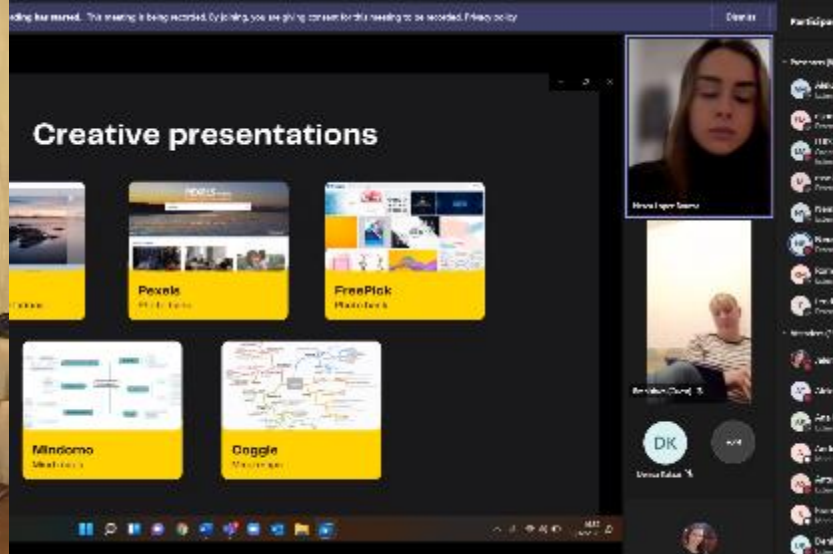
ording has started. This meeting is being recorded. By joining, you are giving consent for this meeting to be recorded. Privacy policy

Dismiss

Participants

Creative presentations

Pexels

Photo bank

FreePick

Photo bank

Mindomo

Mind maps

Coggle

Mind maps

DK

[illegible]